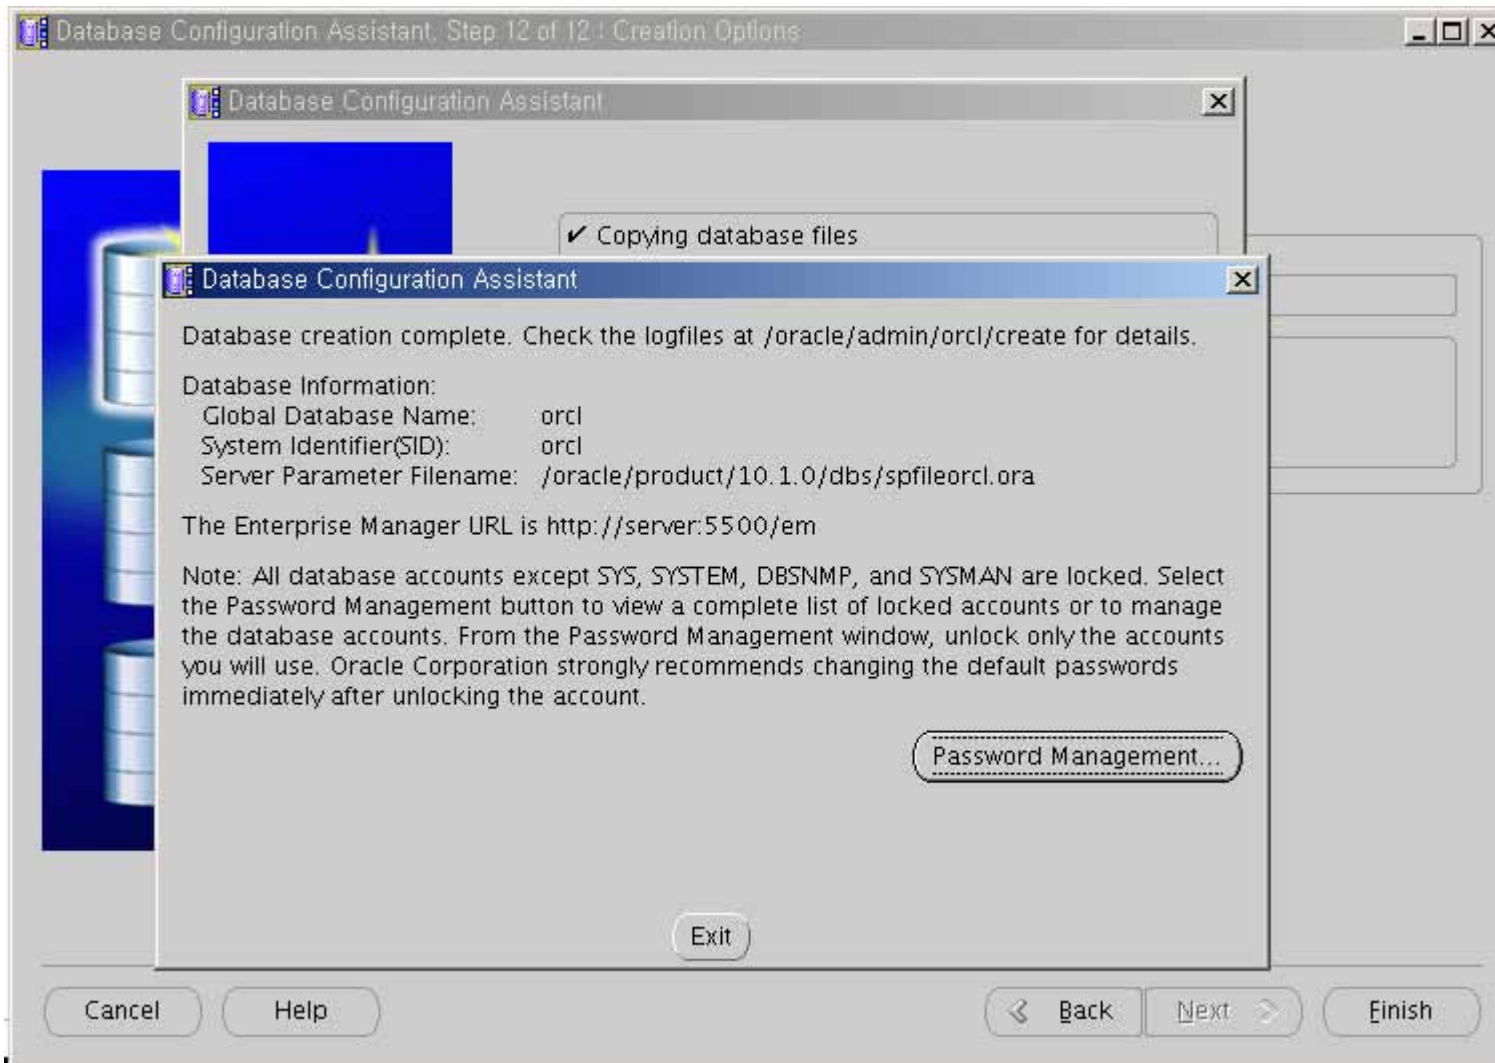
Database Configuration Assistant, Step 12 of 12 : Creation Options

Database Configuration Assistant

✔ Copying database files

Database Configuration Assistant

Database creation complete. Check the logfiles at /oracle/admin/orcl/create for details.

Database Information:
Global Database Name: orcl
System Identifier(SID): orcl
Server Parameter Filename: /oracle/product/10.1.0/dbs/spfileorcl.ora

The Enterprise Manager URL is http://server:5500/em

Note: All database accounts except SYS, SYSTEM, DBSNMP, and SYSMAN are locked. Select the Password Management button to view a complete list of locked accounts or to manage the database accounts. From the Password Management window, unlock only the accounts you will use. Oracle Corporation strongly recommends changing the default passwords immediately after unlocking the account.

Password Management...

Exit

Cancel

Help

Back

Next

Finish